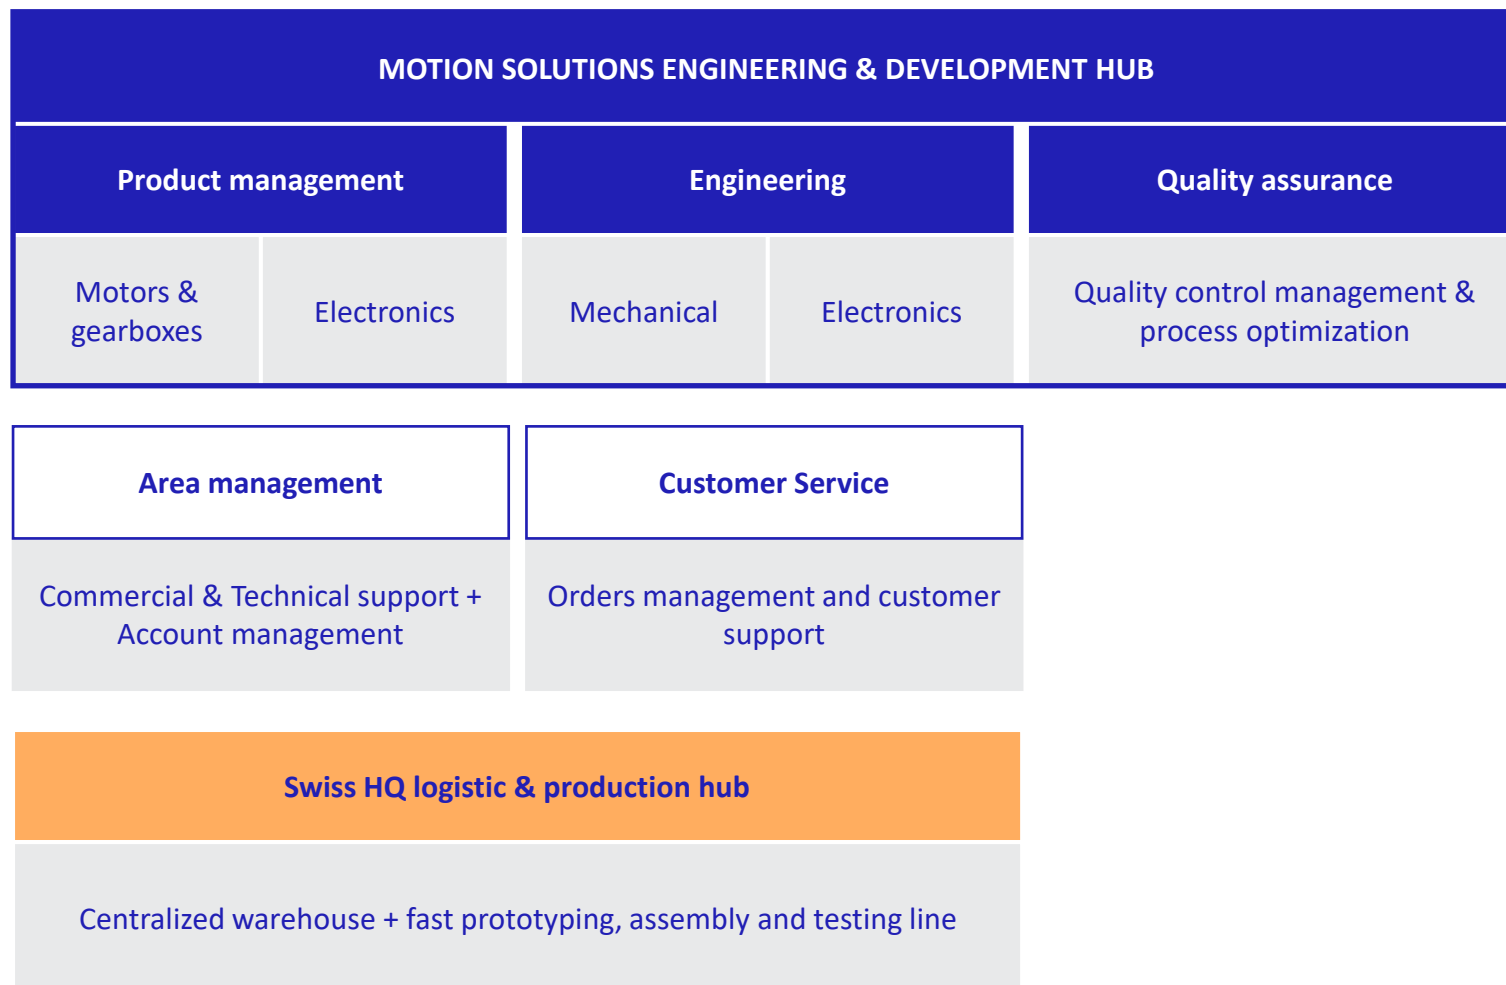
MOTION SOLUTIONS ENGINEERING & DEVELOPMENT HUB

Product management

Motors & gearboxes

Electronics

Engineering

Mechanical

Electronics

Quality assurance

Quality control management & process optimization

Area management

Commercial & Technical support + Account management

Customer Service

Orders management and customer support

Swiss HQ logistic & production hub

Centralized warehouse + fast prototyping, assembly and testing line